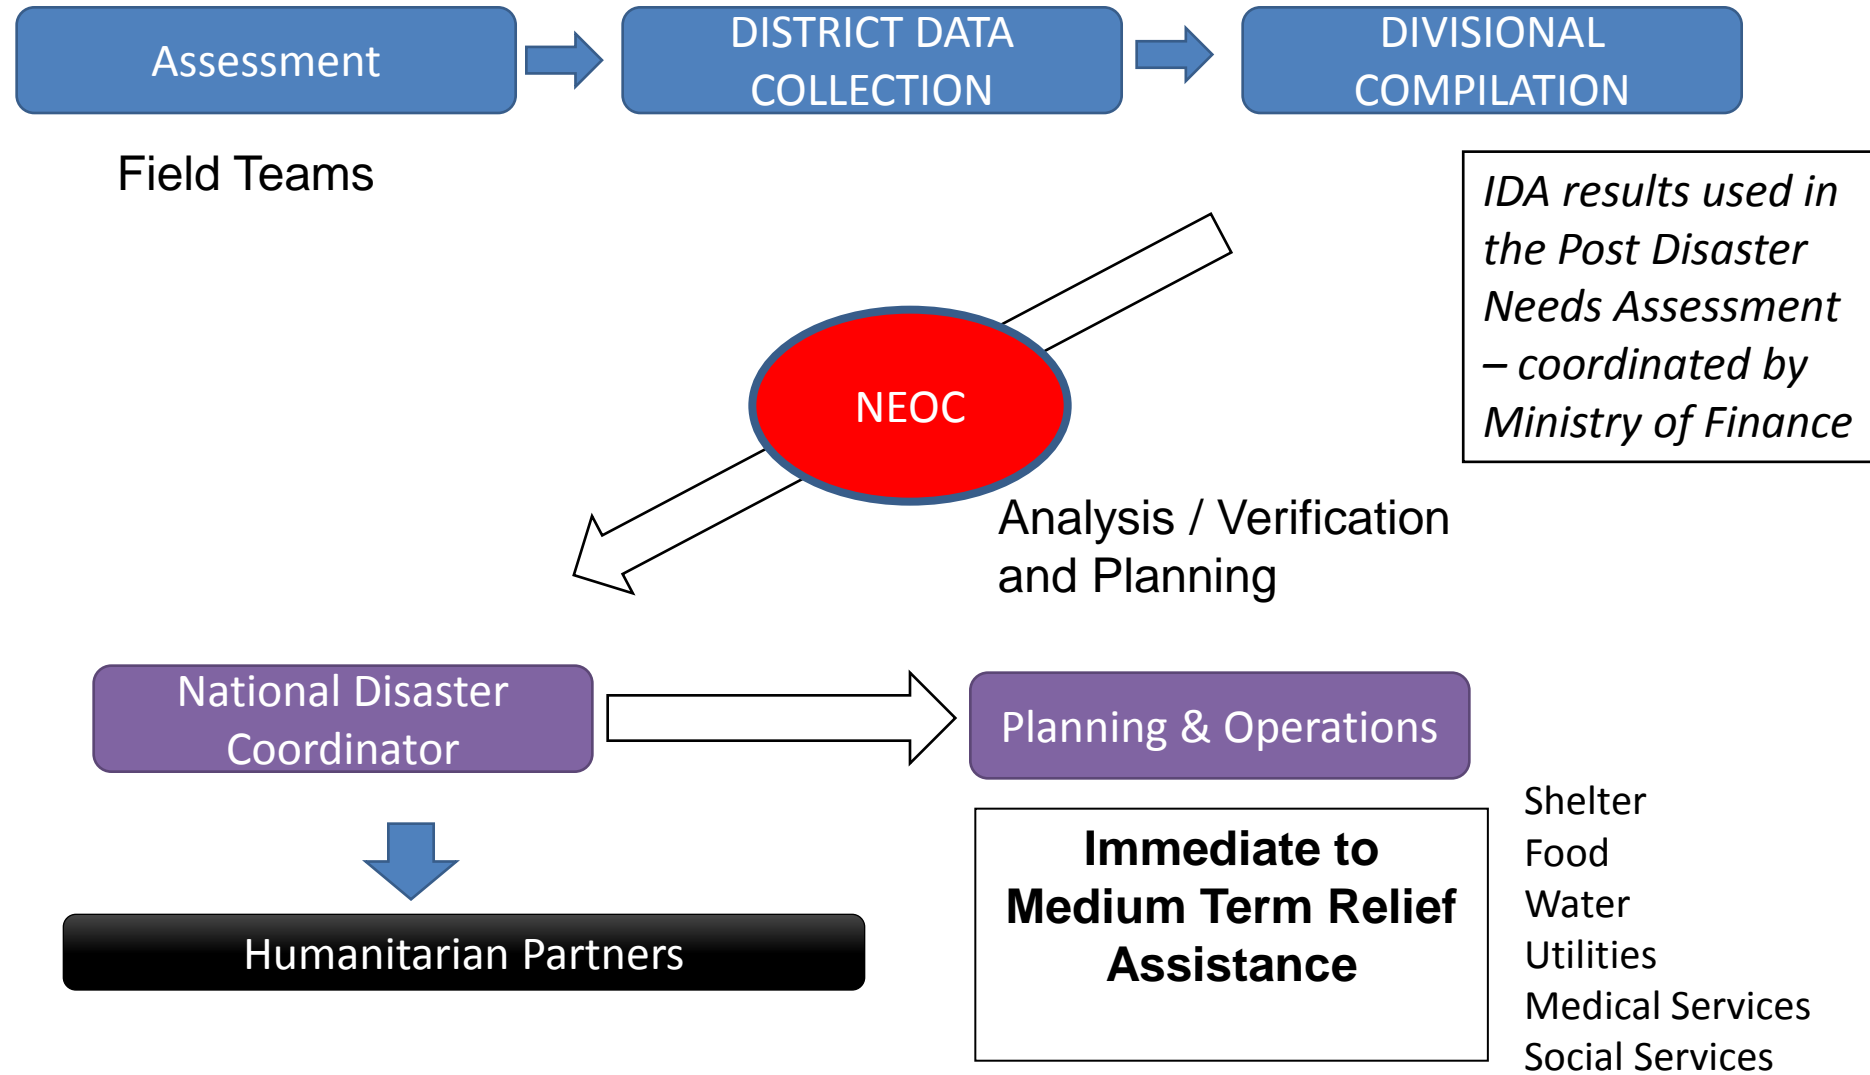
Assessment

DISTRICT DATA COLLECTION

DIVISIONAL COMPILATION

Field Teams

IDA results used in the Post Disaster Needs Assessment – coordinated by Ministry of Finance

NEOC

Analysis / Verification and Planning

National Disaster Coordinator

Planning & Operations

Humanitarian Partners

Immediate to Medium Term Relief Assistance

Shelter
Food
Water
Utilities
Medical Services
Social Services